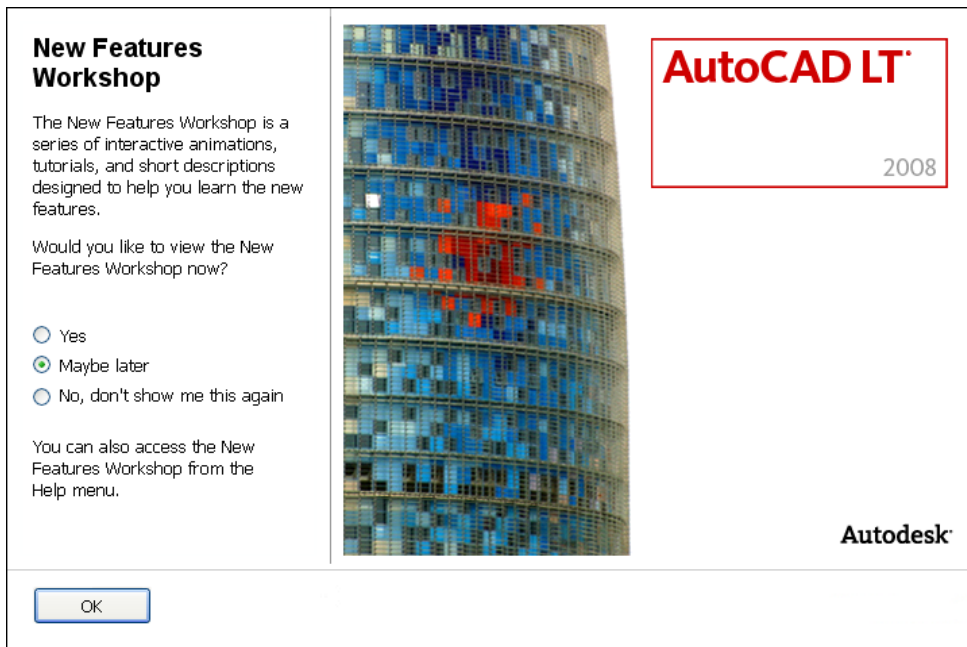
New Features Workshop

The New Features Workshop is a series of interactive animations, tutorials, and short descriptions designed to help you learn the new features.

Would you like to view the New Features Workshop now?

Yes

Maybe later

No, don't show me this again

You can also access the New Features Workshop from the Help menu.

AutoCAD LT®

2008

Autodesk®

OK